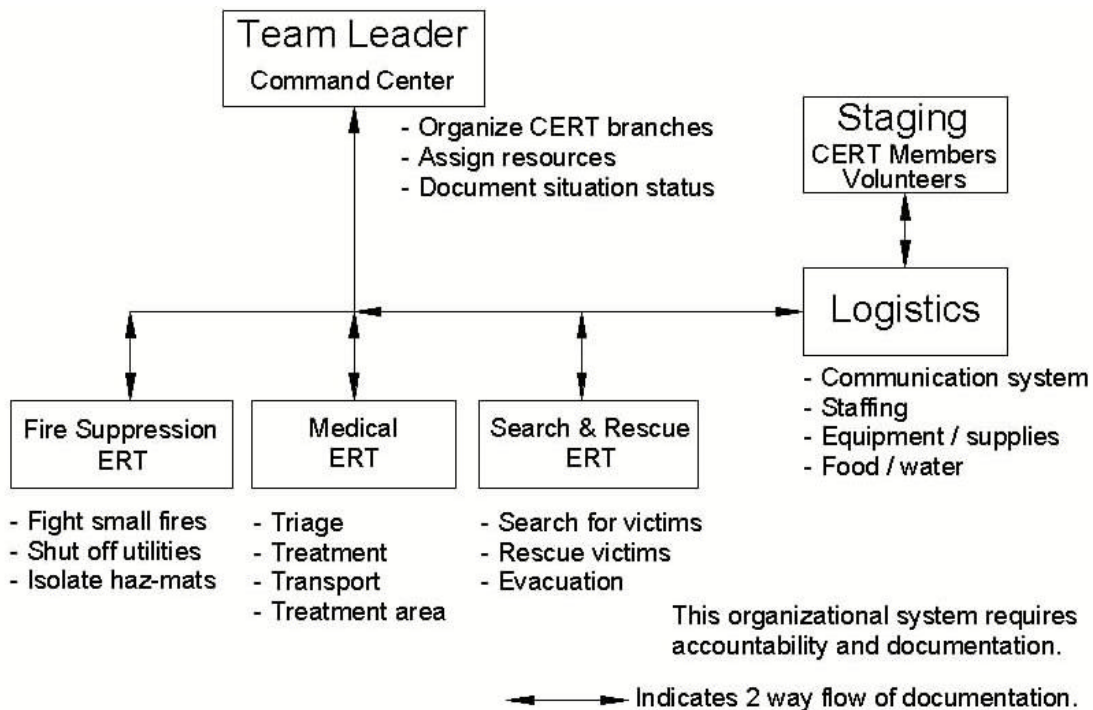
Team Leader
Command Center

- Organize CERT branches
- Assign resources
- Document situation status

Staging
CERT Members
Volunteers

Logistics

- Communication system
- Staffing
- Equipment / supplies
- Food / water

Fire Suppression
ERT

- Fight small fires
- Shut off utilities
- Isolate haz-mats

Medical
ERT

- Triage
- Treatment
- Transport
- Treatment area

Search & Rescue
ERT

- Search for victims
- Rescue victims
- Evacuation

This organizational system requires accountability and documentation.

Indicates 2 way flow of documentation.